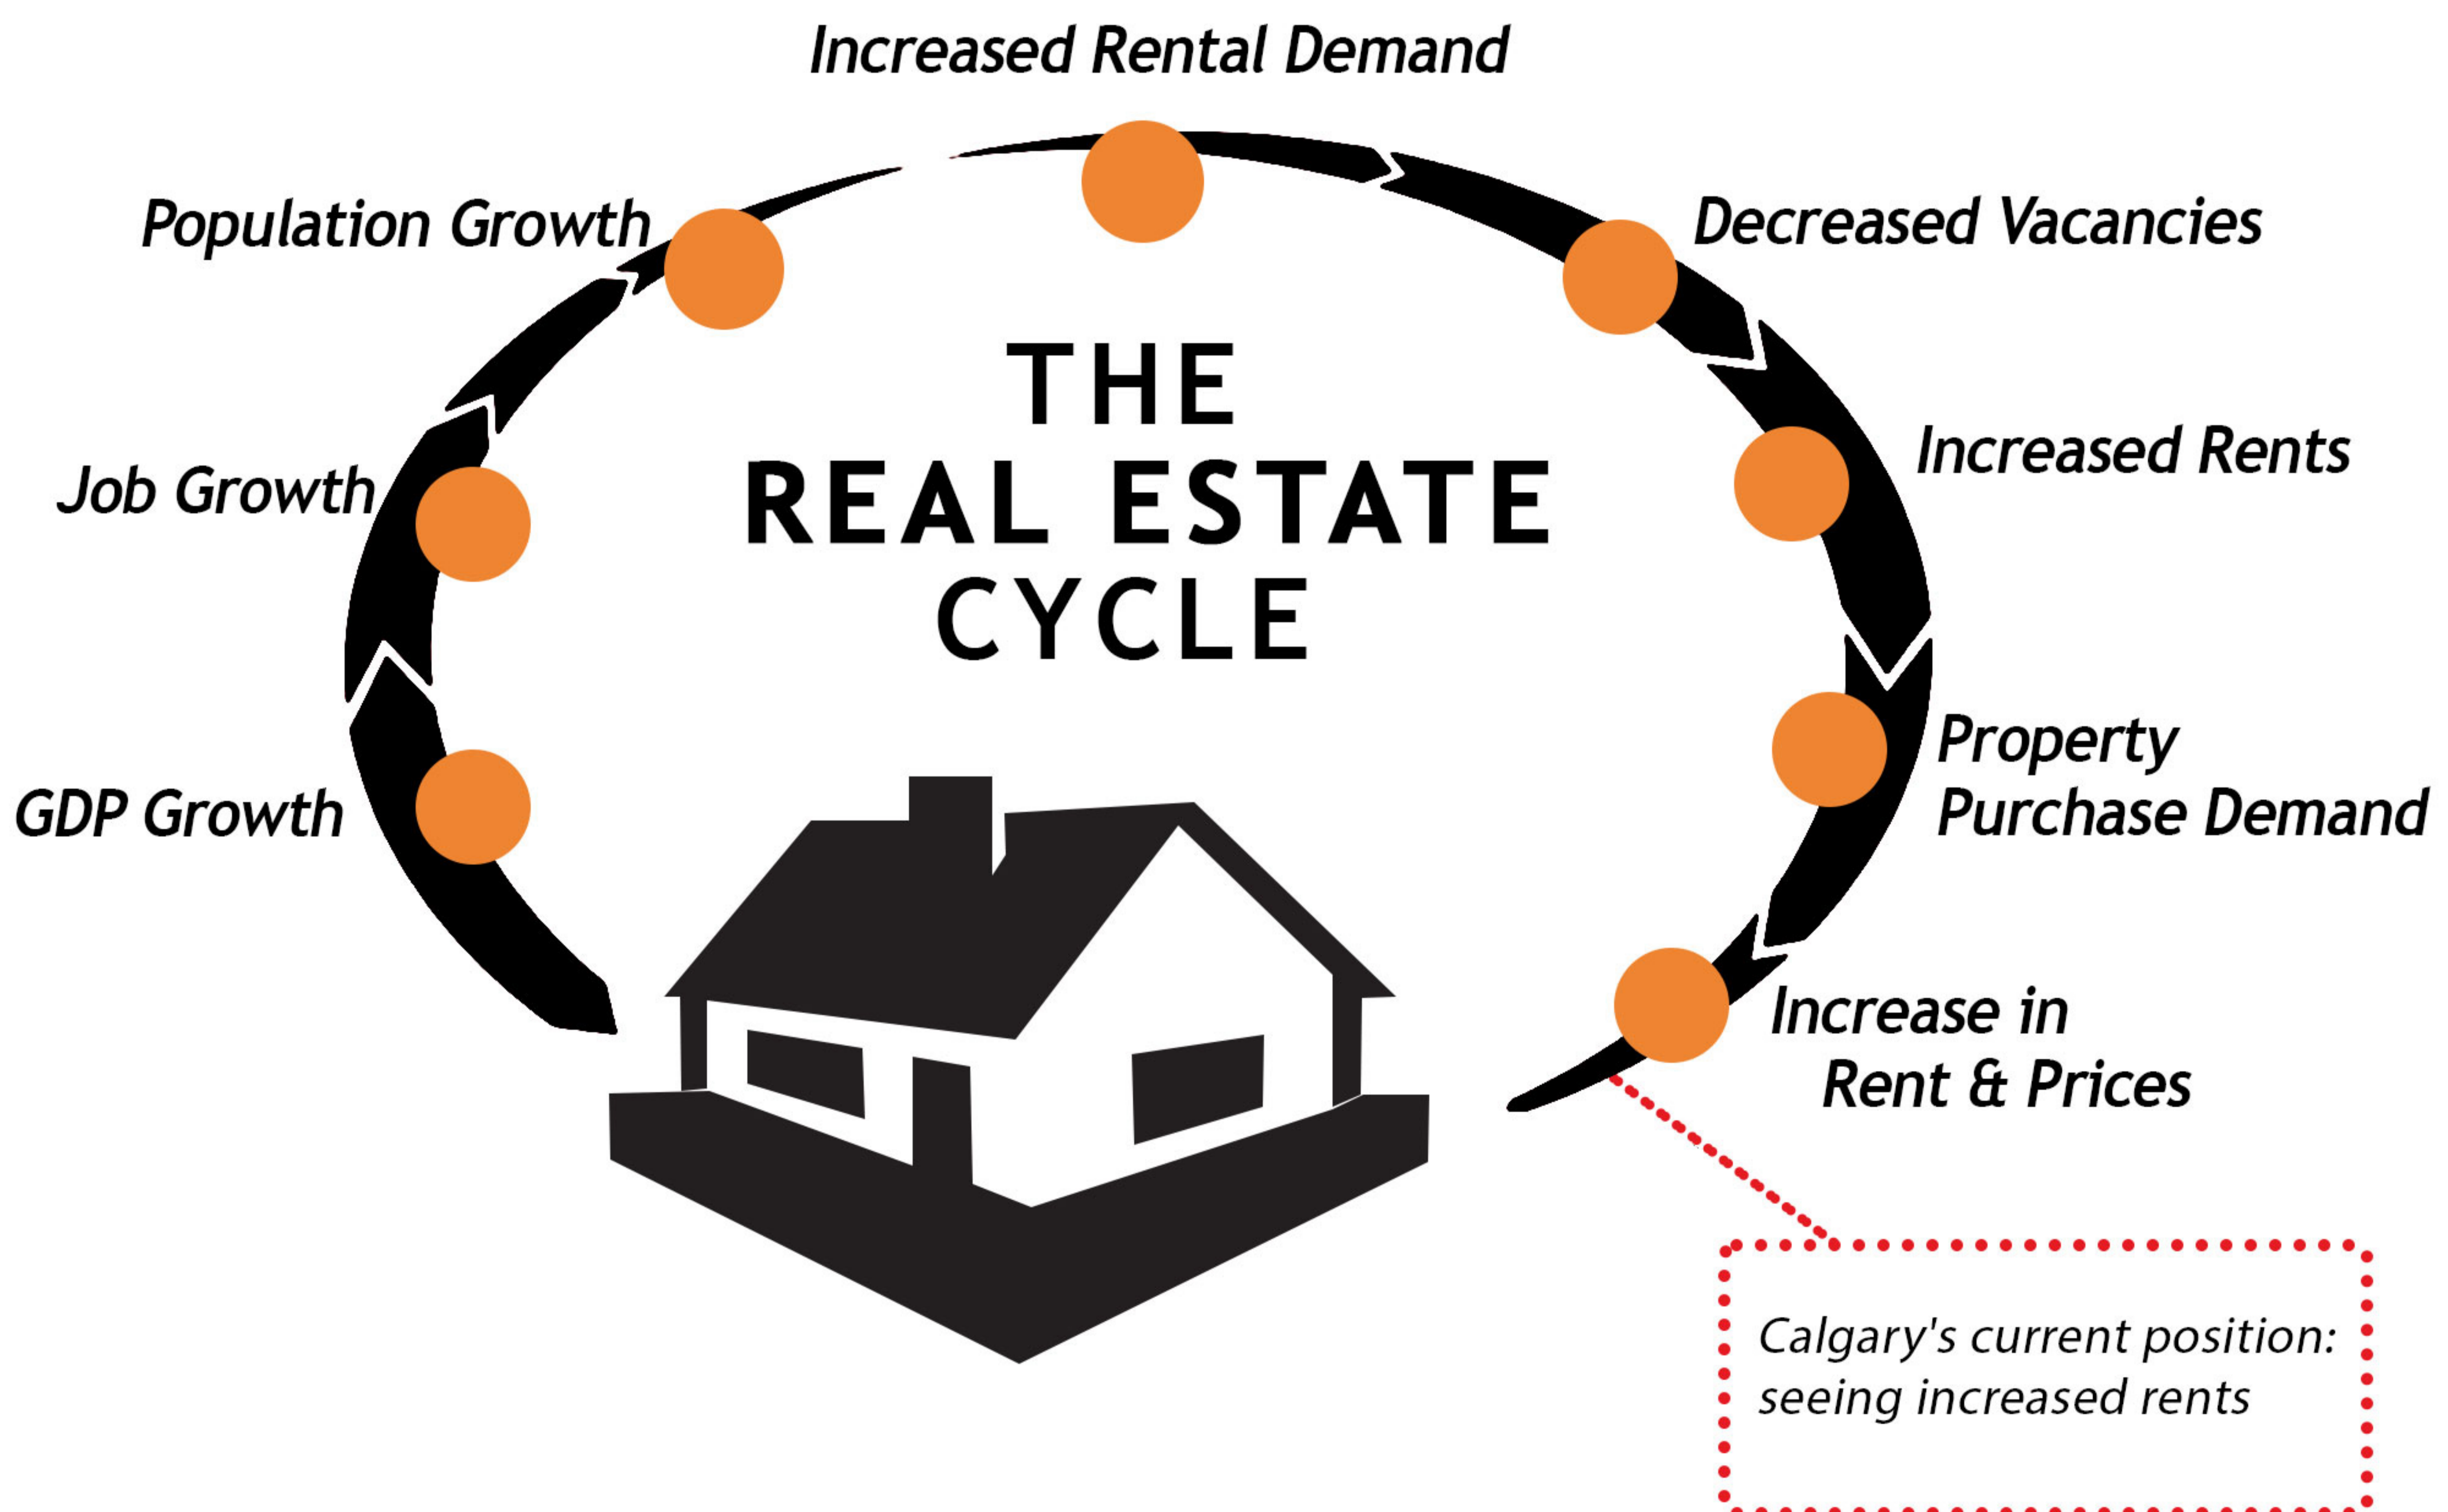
Increased Rental Demand

Population Growth

Decreased Vacancies

THE REAL ESTATE CYCLE

Job Growth

Increased Rents

GDP Growth

Property Purchase Demand

Increase in Rent & Prices

Calgary's current position: seeing increased rents